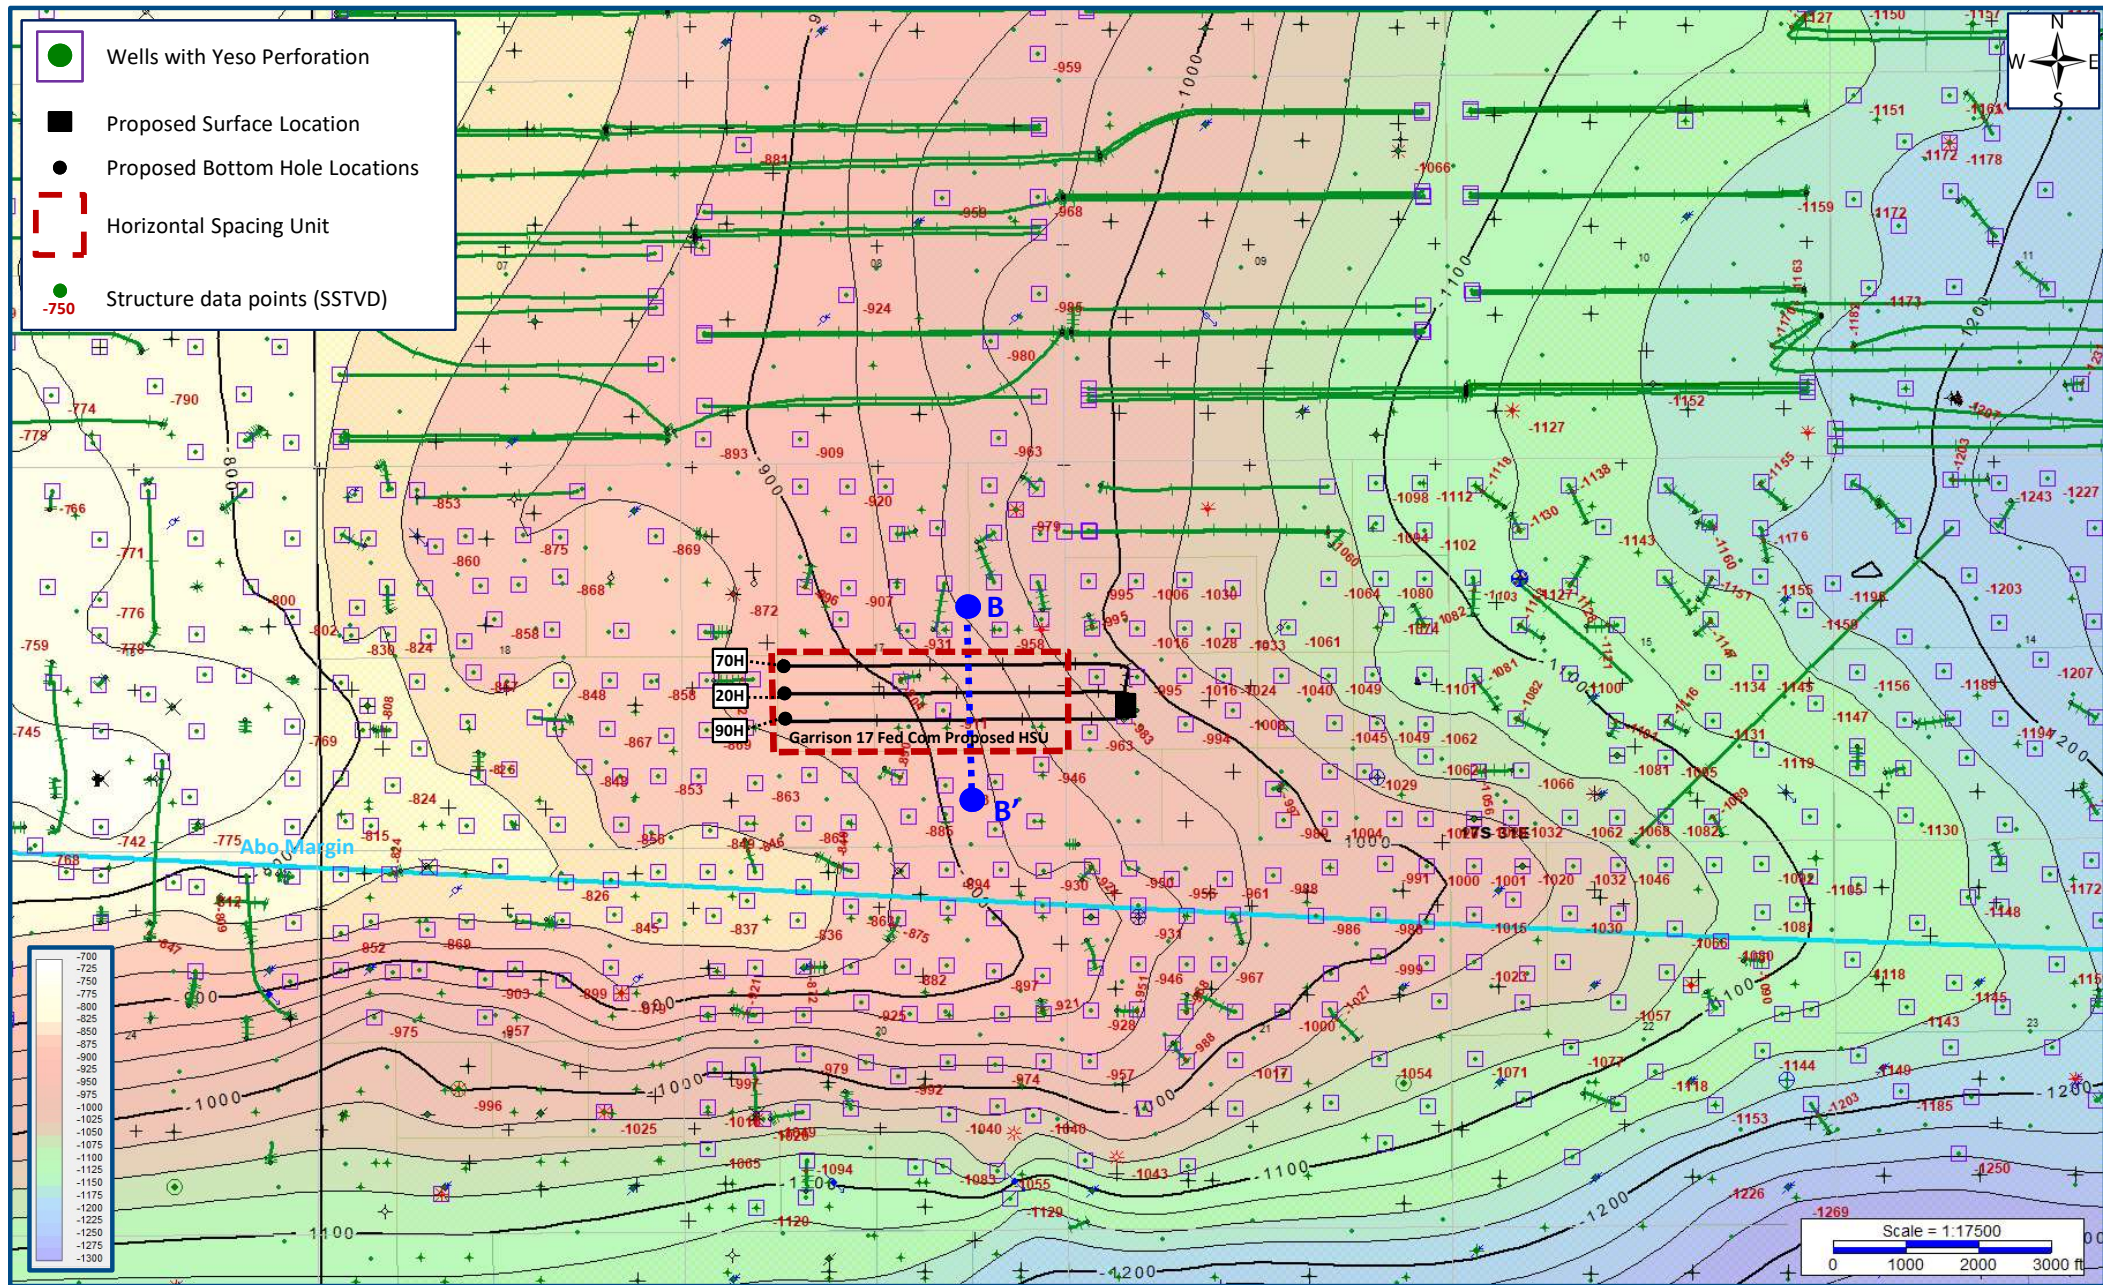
Wells with Yeso Perforation

Proposed Surface Location

Proposed Bottom Hole Locations

Horizontal Spacing Unit

-750 Structure data points (SSTVD)

N
W E
S

B

B'

70H
20H
90H

Garrison 17 Fed Com Proposed HSU

Abo Margin

-1000
-1100
-1200
-900
-800

-700
-725
-750
-775
-800
-825
-850
-875
-900
-925
-950
-975
-1000
-1025
-1050
-1075
-1100
-1125
-1150
-1175
-1200
-1225
-1250
-1275
-1300

Scale = 1:17500
0 1000 2000 3000 ft